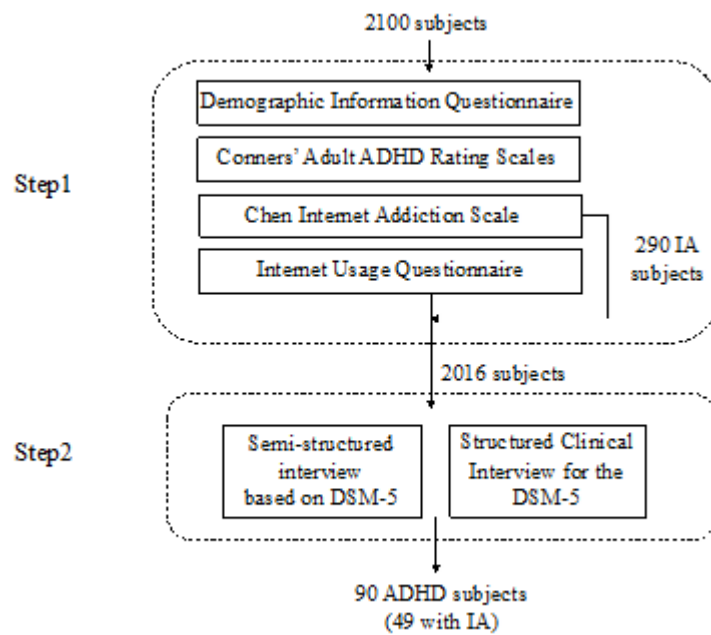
2100 subjects

Step1

Demographic Information Questionnaire

Conners' Adult ADHD Rating Scales

Chen Internet Addiction Scale

Internet Usage Questionnaire

290 IA subjects

2016 subjects

Step2

Semi-structured interview based on DSM-5

Structured Clinical Interview for the DSM-5

90 ADHD subjects (49 with IA)